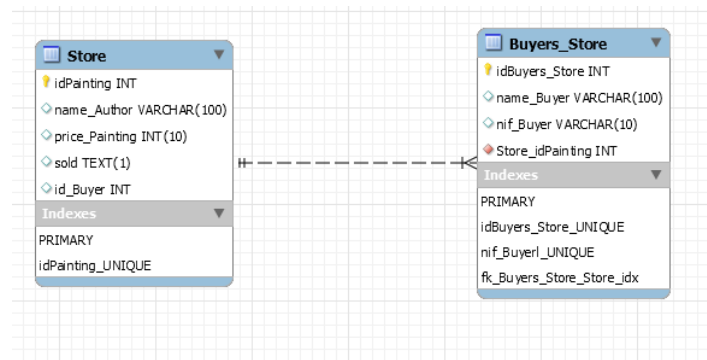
Store
idPainting INT
name_Author VARCHAR(100)
price_Painting INT(10)
sold TEXT(1)
id_Buyer INT
Indexes
PRIMARY
idPainting_UNIQUE

Buyers_Store
idBuyers_Store INT
name_Buyer VARCHAR(100)
nif_Buyer VARCHAR(10)
Store_idPainting INT
Indexes
PRIMARY
idBuyers_Store_UNIQUE
nif_Buyerl_UNIQUE
fk_Buyers_Store_Store_idx